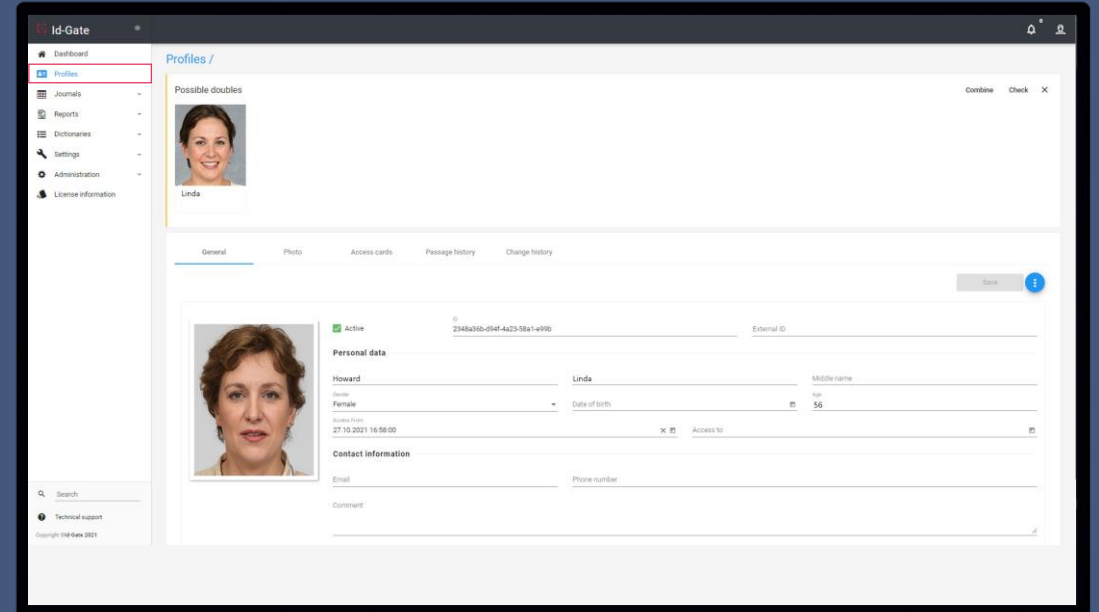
Id-Gate

Dashboard
Profiles
Journals
Reports
Dictionaries
Settings
Administration
License information

Search
Technical support
Copyright Id-Gate 2021

Profiles /

Possible doubles
Combine Check ✕

Linda

General Photo Access cards Passage history Change history

Save

Active
ID
2348a36b-d94f-4a23-58a1-e99b
External ID

Personal data

Howard
Linda
Middle name
Gender
Female
Date of birth
Age
56
Access From
27.10.2021 16:58:00
Access to

Contact information

Email
Phone number
Comment